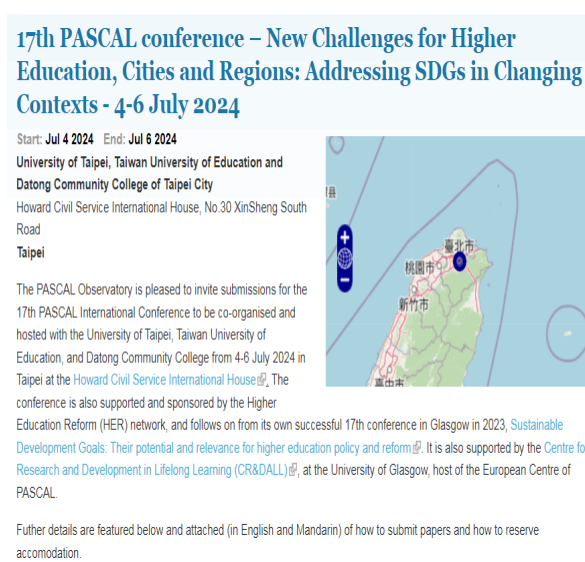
17th PASCAL conference – New Challenges for Higher Education, Cities and Regions: Addressing SDGs in Changing Contexts - 4-6 July 2024

Start: Jul 4 2024 End: Jul 6 2024
University of Taipei, Taiwan University of Education and Datong Community College of Taipei City
Howard Civil Service International House, No.30 XinSheng South Road
Taipei

+
−
臺北市
桃園市
新竹市
縣
臺中市

The PASCAL Observatory is pleased to invite submissions for the 17th PASCAL International Conference to be co-organised and hosted with the University of Taipei, Taiwan University of Education, and Datong Community College from 4-6 July 2024 in Taipei at the Howard Civil Service International House. The conference is also supported and sponsored by the Higher Education Reform (HER) network, and follows on from its own successful 17th conference in Glasgow in 2023, Sustainable Development Goals: Their potential and relevance for higher education policy and reform. It is also supported by the Centre fo Research and Development in Lifelong Learning (CR&DALL), at the University of Glasgow, host of the European Centre of PASCAL.

Futher details are featured below and attached (in English and Mandarin) of how to submit papers and how to reserve accomodation.